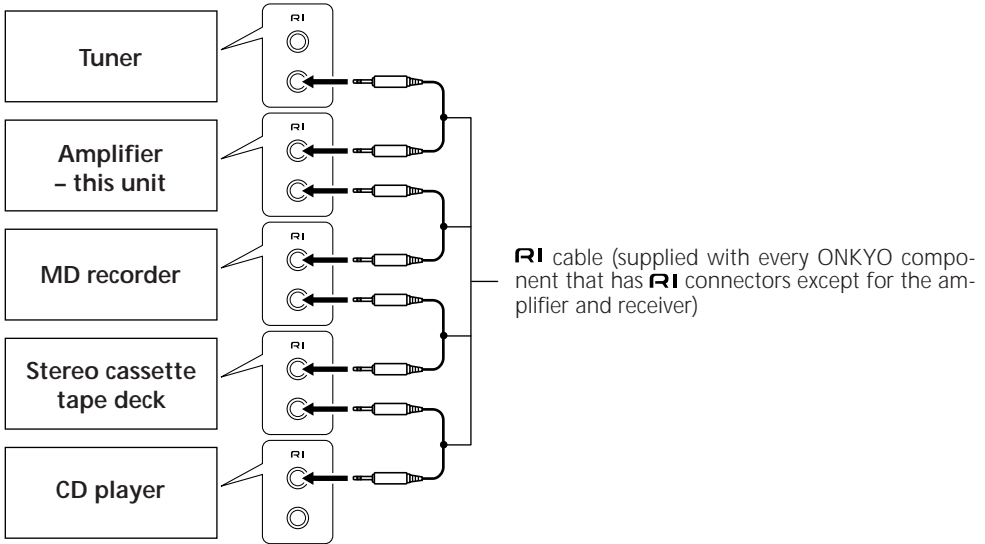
Tuner

RI

Amplifier – this unit

RI

MD recorder

RI

Stereo cassette tape deck

RI

CD player

RI

RI cable (supplied with every ONKYO component that has RI connectors except for the amplifier and receiver)